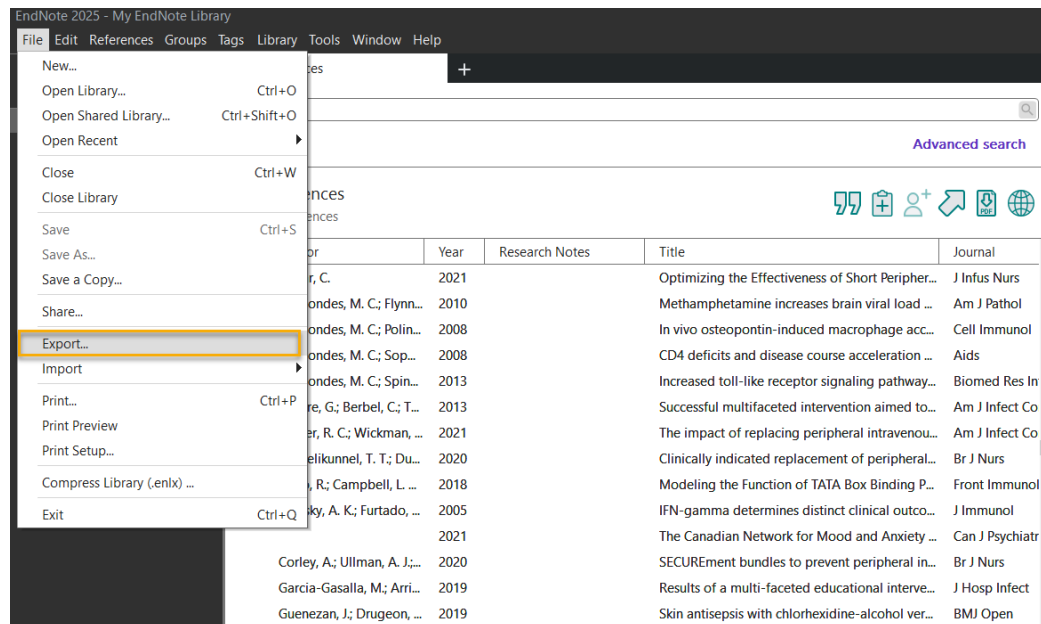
EndNote 2025 - My EndNote Library

File Edit References Groups Tags Library Tools Window Help

New...
Open Library... Ctrl+O
Open Shared Library... Ctrl+Shift+O
Open Recent
Close Ctrl+W
Close Library
Save Ctrl+S
Save As...
Save a Copy...
Share...
Export...
Import
Print... Ctrl+P
Print Preview
Print Setup...
Compress Library (.enlx) ...
Exit Ctrl+Q

ces +

Advanced search

ences
ences

| or | Year | Research Notes | Title | Journal |
|---|---|---|---|---|
| r, C. | 2021 | | Optimizing the Effectiveness of Short Peripher... | J Infus Nurs |
| ondes, M. C.; Flynn... | 2010 | | Methamphetamine increases brain viral load ... | Am J Pathol |
| ondes, M. C.; Polin... | 2008 | | In vivo osteopontin-induced macrophage acc... | Cell Immunol |
| ondes, M. C.; Sop... | 2008 | | CD4 deficits and disease course acceleration ... | Aids |
| ondes, M. C.; Spin... | 2013 | | Increased toll-like receptor signaling pathway... | Biomed Res In |
| re, G.; Berbel, C.; T... | 2013 | | Successful multifaceted intervention aimed to... | Am J Infect Co |
| er, R. C.; Wickman, ... | 2021 | | The impact of replacing peripheral intravenou... | Am J Infect Co |
| elikunnel, T. T.; Du... | 2020 | | Clinically indicated replacement of peripheral... | Br J Nurs |
| , R.; Campbell, L. ... | 2018 | | Modeling the Function of TATA Box Binding P... | Front Immunol |
| ky, A. K.; Furtado, ... | 2005 | | IFN-gamma determines distinct clinical outco... | J Immunol |
| | 2021 | | The Canadian Network for Mood and Anxiety ... | Can J Psychiatr |
| Corley, A.; Ullman, A. J.;... | 2020 | | SECUREment bundles to prevent peripheral in... | Br J Nurs |
| Garcia-Gasalla, M.; Arri... | 2019 | | Results of a multi-faceted educational interve... | J Hosp Infect |
| Guenezan, J.; Drugeon, ... | 2019 | | Skin antisepsis with chlorhexidine-alcohol ver... | BMJ Open |